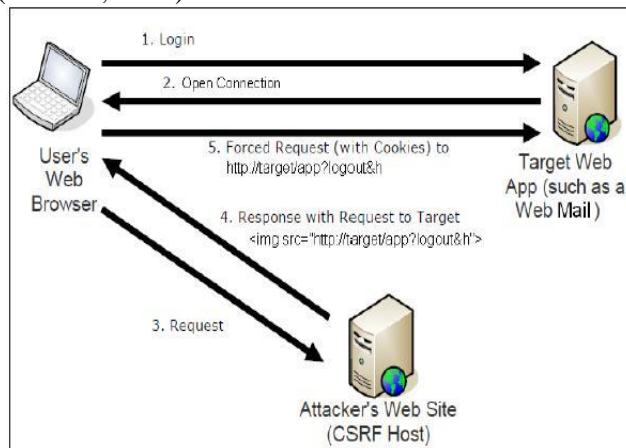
1. Login

2. Open Connection

5. Forced Request (with Cookies) to http://target/app?logout&h

User's Web Browser

Target Web App (such as a Web Mail )

4. Response with Request to Target <img src="http://target/app?logout&h">

3. Request

Attacker's Web Site (CSRF Host)